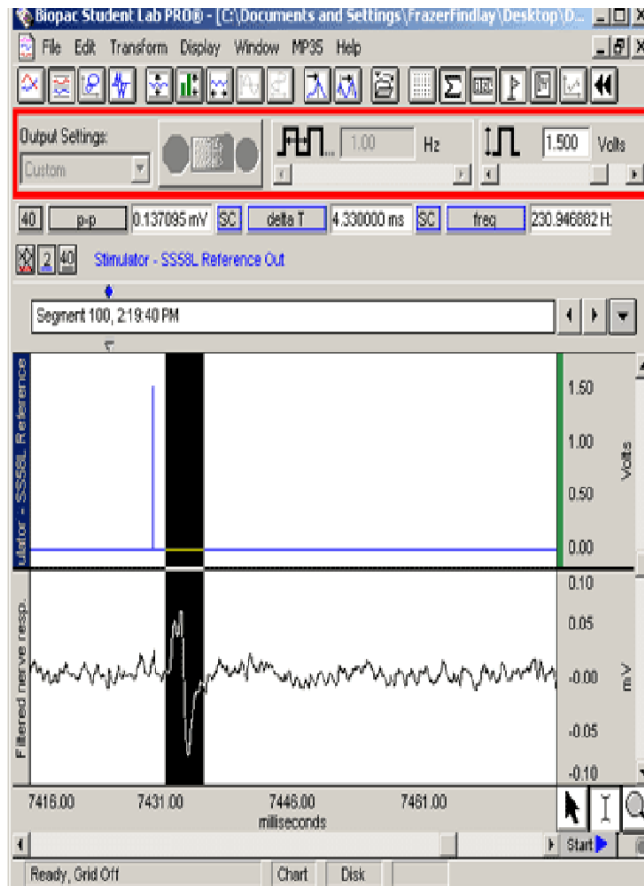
Biopac Student Lab PRO® - [C:\Documents and Settings\FrazerFindlay\Desktop\D...

File Edit Transform Display Window MP35 Help

Output Settings:
Custom

1.00 Hz

1.500 Volts

40 p-p 0.137095 mV SC delta T 4.330000 ms SC freq 230.946882 H

2 40 Stimulator - SS58L Reference Out

Segment 100, 2:19:40 PM

ulator - SS58L Reference

1.50
1.00
0.50
0.00
Volts

Filtered nerve resp.

0.10
0.05
-0.00
-0.05
-0.10
mV

7416.00 7431.00 7446.00 7461.00
milliseconds

Start

Ready, Grid Off Chart Disk